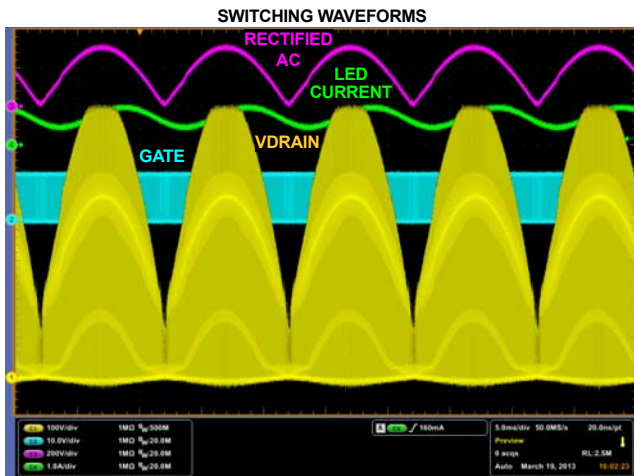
SWITCHING WAVEFORMS

RECTIFIED AC

LED CURRENT

GATE

VDRAIN

C1 100V/div 1MΩ $B_W$:500M
C2 10.0V/div 1MΩ $B_W$:20.0M
C3 200V/div 1MΩ $B_W$:20.0M
C4 1.0A/div 1MΩ $B_W$:20.0M

A C4 / 160mA

5.0ms/div 50.0MS/s 20.0ns/pt
Preview
0 acqs RL:2.5M
Auto March 19, 2013 16:02:23